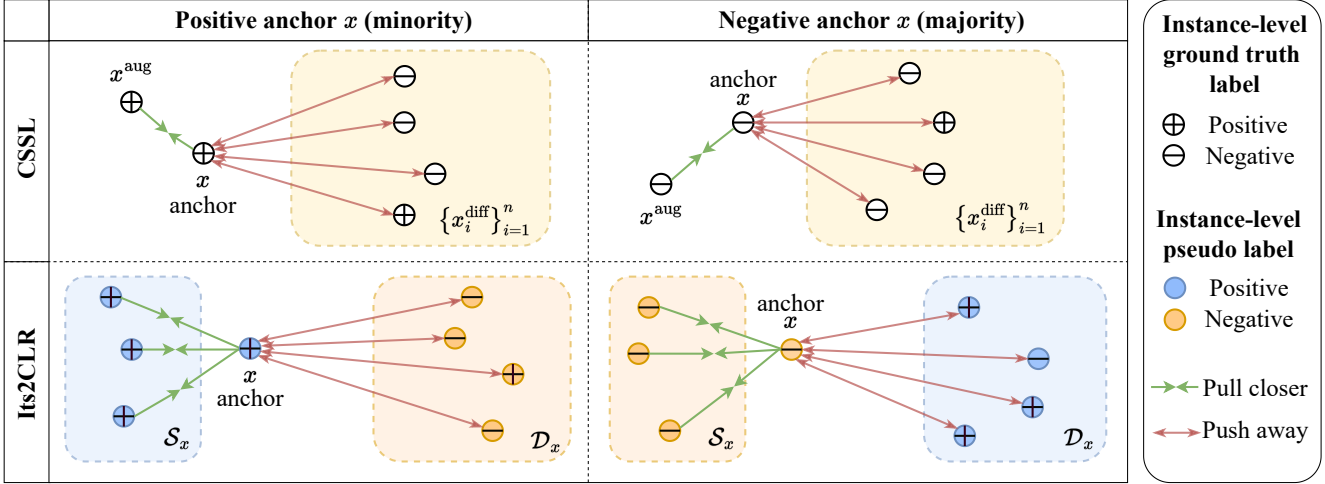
| | Positive anchor $x$ (minority) | Negative anchor $x$ (majority) |
|---|---|---|
| CSSL | $x^{\text{aug}}$ $\oplus$ $\oplus$ $x$ anchor $\ominus$ $\ominus$ $\ominus$ $\oplus$ $\{x_i^{\text{diff}}\}_{i=1}^n$ | anchor $x$ $\ominus$ $\ominus$ $x^{\text{aug}}$ $\ominus$ $\oplus$ $\ominus$ $\ominus$ $\{x_i^{\text{diff}}\}_{i=1}^n$ |
| Its2CLR | $\oplus$ $\oplus$ $\oplus$ $\mathcal{S}_x$ $\oplus$ $x$ anchor $\ominus$ $\ominus$ $\oplus$ $\ominus$ $\mathcal{D}_x$ | $\ominus$ $\ominus$ $\ominus$ $\mathcal{S}_x$ anchor $x$ $\ominus$ $\oplus$ $\ominus$ $\oplus$ $\oplus$ $\mathcal{D}_x$ |

Instance-level ground truth label
$\oplus$ Positive
$\ominus$ Negative

Instance-level pseudo label
Positive
Negative

Pull closer
Push away